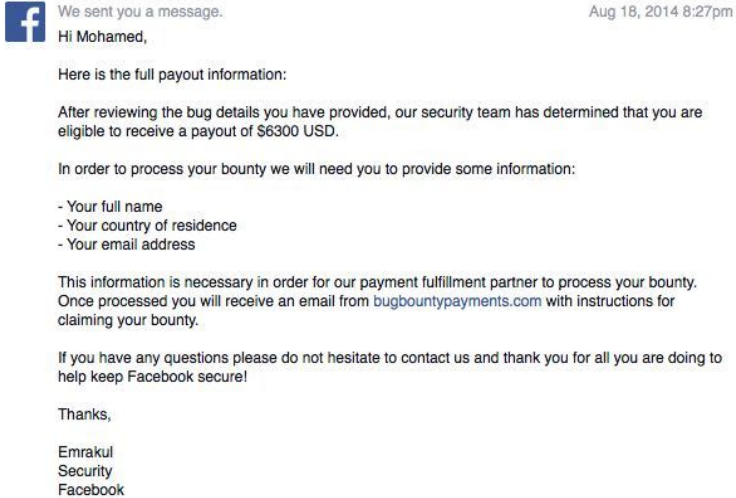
We sent you a message.

Aug 18, 2014 8:27pm

Hi Mohamed,

Here is the full payout information:

After reviewing the bug details you have provided, our security team has determined that you are eligible to receive a payout of $6300 USD.

In order to process your bounty we will need you to provide some information:

- Your full name
- Your country of residence
- Your email address

This information is necessary in order for our payment fulfillment partner to process your bounty. Once processed you will receive an email from bugbountypayments.com with instructions for claiming your bounty.

If you have any questions please do not hesitate to contact us and thank you for all you are doing to help keep Facebook secure!

Thanks,

Emrakul
Security
Facebook